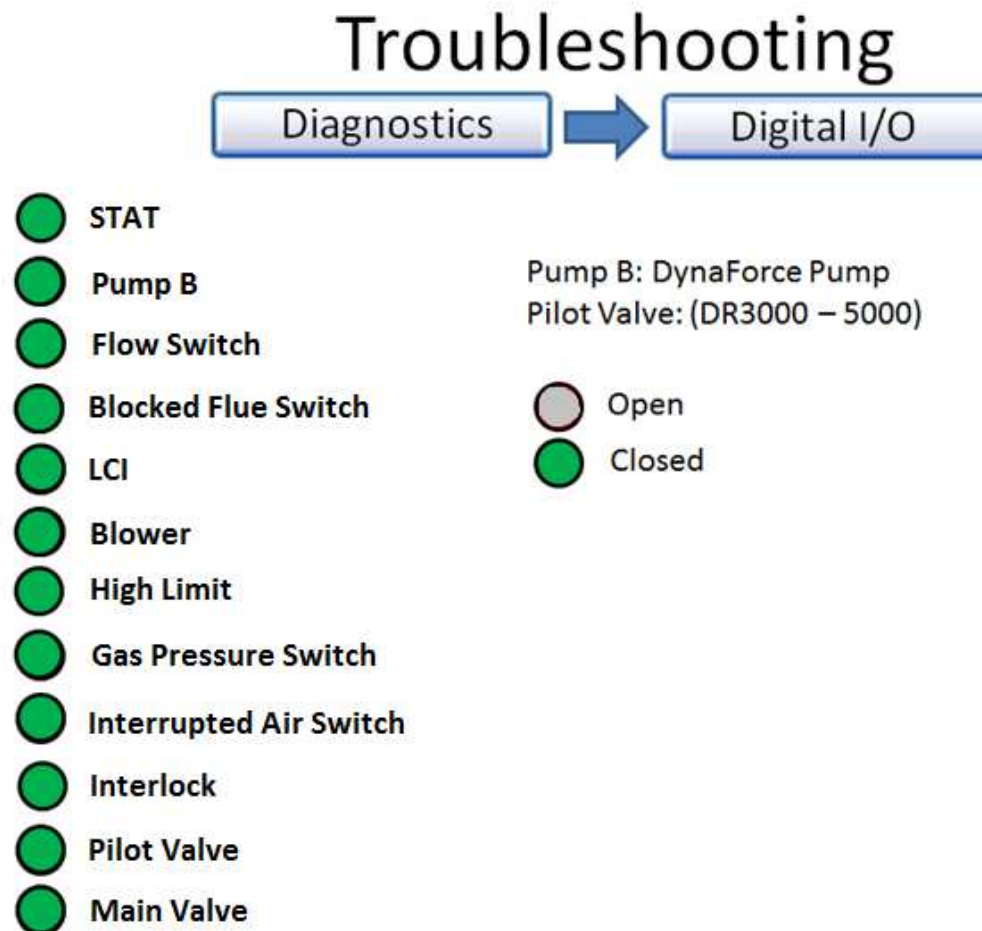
Troubleshooting

Diagnostics

Digital I/O

STAT
Pump B
Flow Switch
Blocked Flue Switch
LCI
Blower
High Limit
Gas Pressure Switch
Interrupted Air Switch
Interlock
Pilot Valve
Main Valve

Pump B: DynaForce Pump
Pilot Valve: (DR3000 – 5000)

Open
Closed